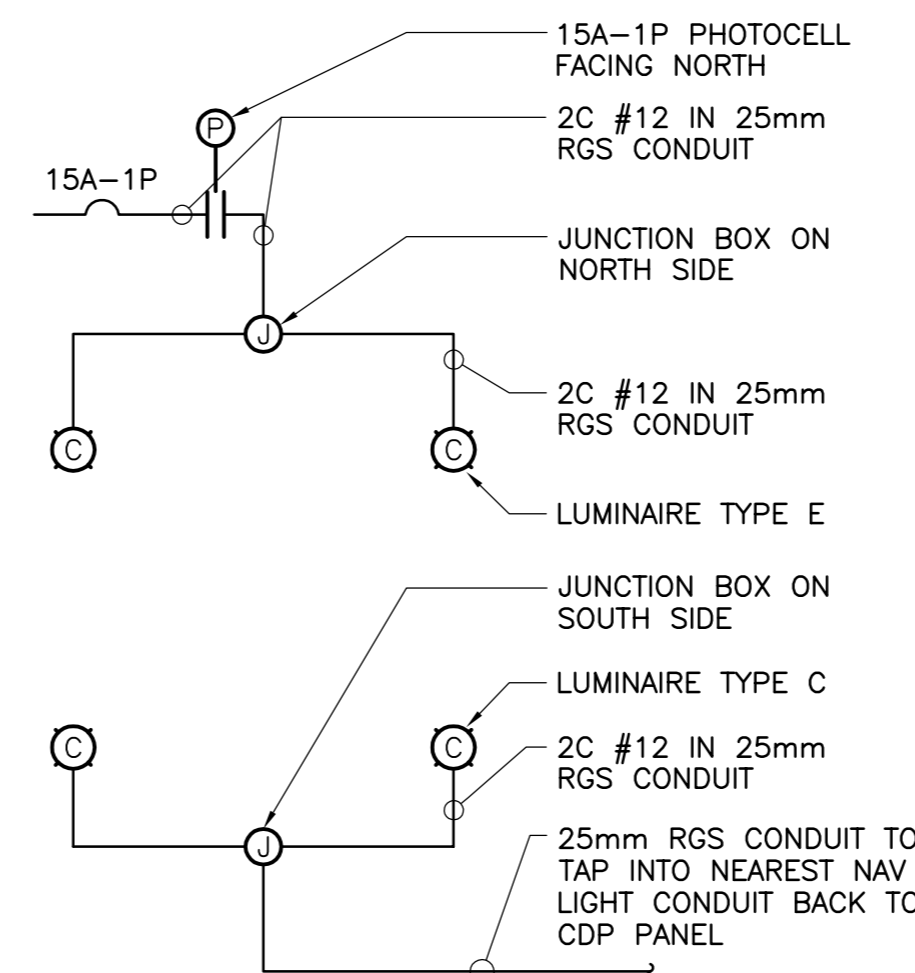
15A–1P PHOTOCELL FACING NORTH

P

2C #12 IN 25mm RGS CONDUIT

15A–1P

JUNCTION BOX ON NORTH SIDE

J

2C #12 IN 25mm RGS CONDUIT

C

C

LUMINAIRE TYPE E

JUNCTION BOX ON SOUTH SIDE

LUMINAIRE TYPE C

C

C

2C #12 IN 25mm RGS CONDUIT

J

25mm RGS CONDUIT TO TAP INTO NEAREST NAV LIGHT CONDUIT BACK TO CDP PANEL